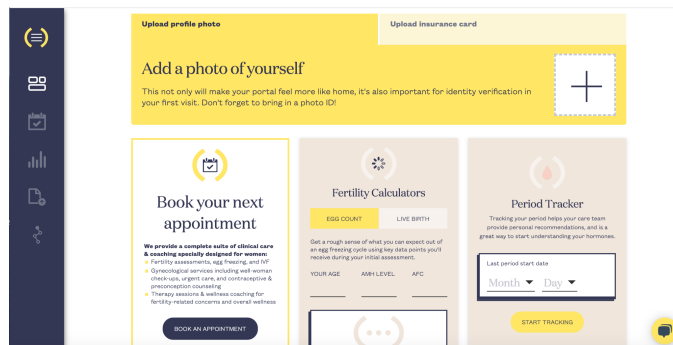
Upload profile photo

Upload insurance card

Add a photo of yourself

This not only will make your portal feel more like home, it's also important for identity verification in your first visit. Don't forget to bring in a photo ID!

Book your next appointment

We provide a complete suite of clinical care & coaching specially designed for women:

Fertility assessments, egg freezing, and IVF

Gynecological services including well-woman check-ups, urgent care, and contraceptive & preconception counseling

Therapy sessions & wellness coaching for fertility-related concerns and overall wellness

BOOK AN APPOINTMENT

Fertility Calculators

EGG COUNT

LIVE BIRTH

Get a rough sense of what you can expect out of an egg freezing cycle using key data points you'll receive during your initial assessment.

YOUR AGE

AMH LEVEL

AFC

Period Tracker

Tracking your period helps your care team provide personal recommendations, and is a great way to start understanding your hormones.

Last period start date

Month

Day

START TRACKING